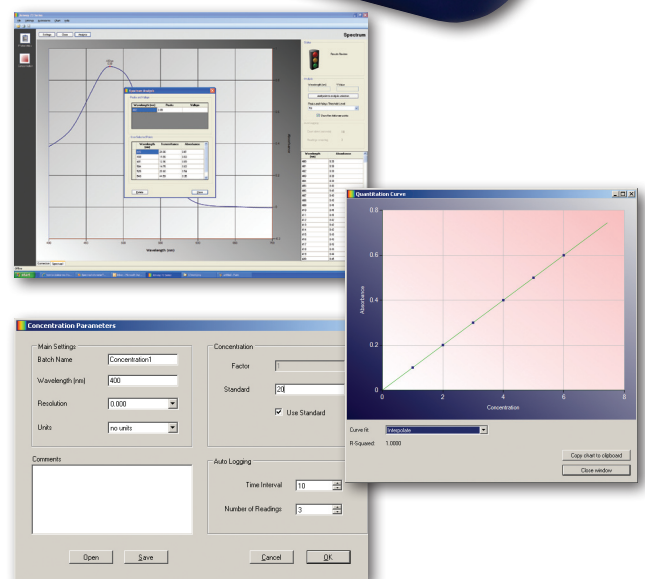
Spectrum

Quantitation Curve

0.8

0.6

0.4

0.2

0

Absorbance

0 2 4 6 8

Concentration

Curve fit: Interpolate

R-Squared: 1.0000

Copy chart to clipboard

Close window

Concentration Parameters

Main Settings

Batch Name Concentration1

Wavelength (nm) 400

Resolution 0.000

Units no units

Concentration

Factor 1

Standard 20

Use Standard

Comments

Auto Logging

Time Interval 10

Number of Readings 3

Open Save Cancel OK